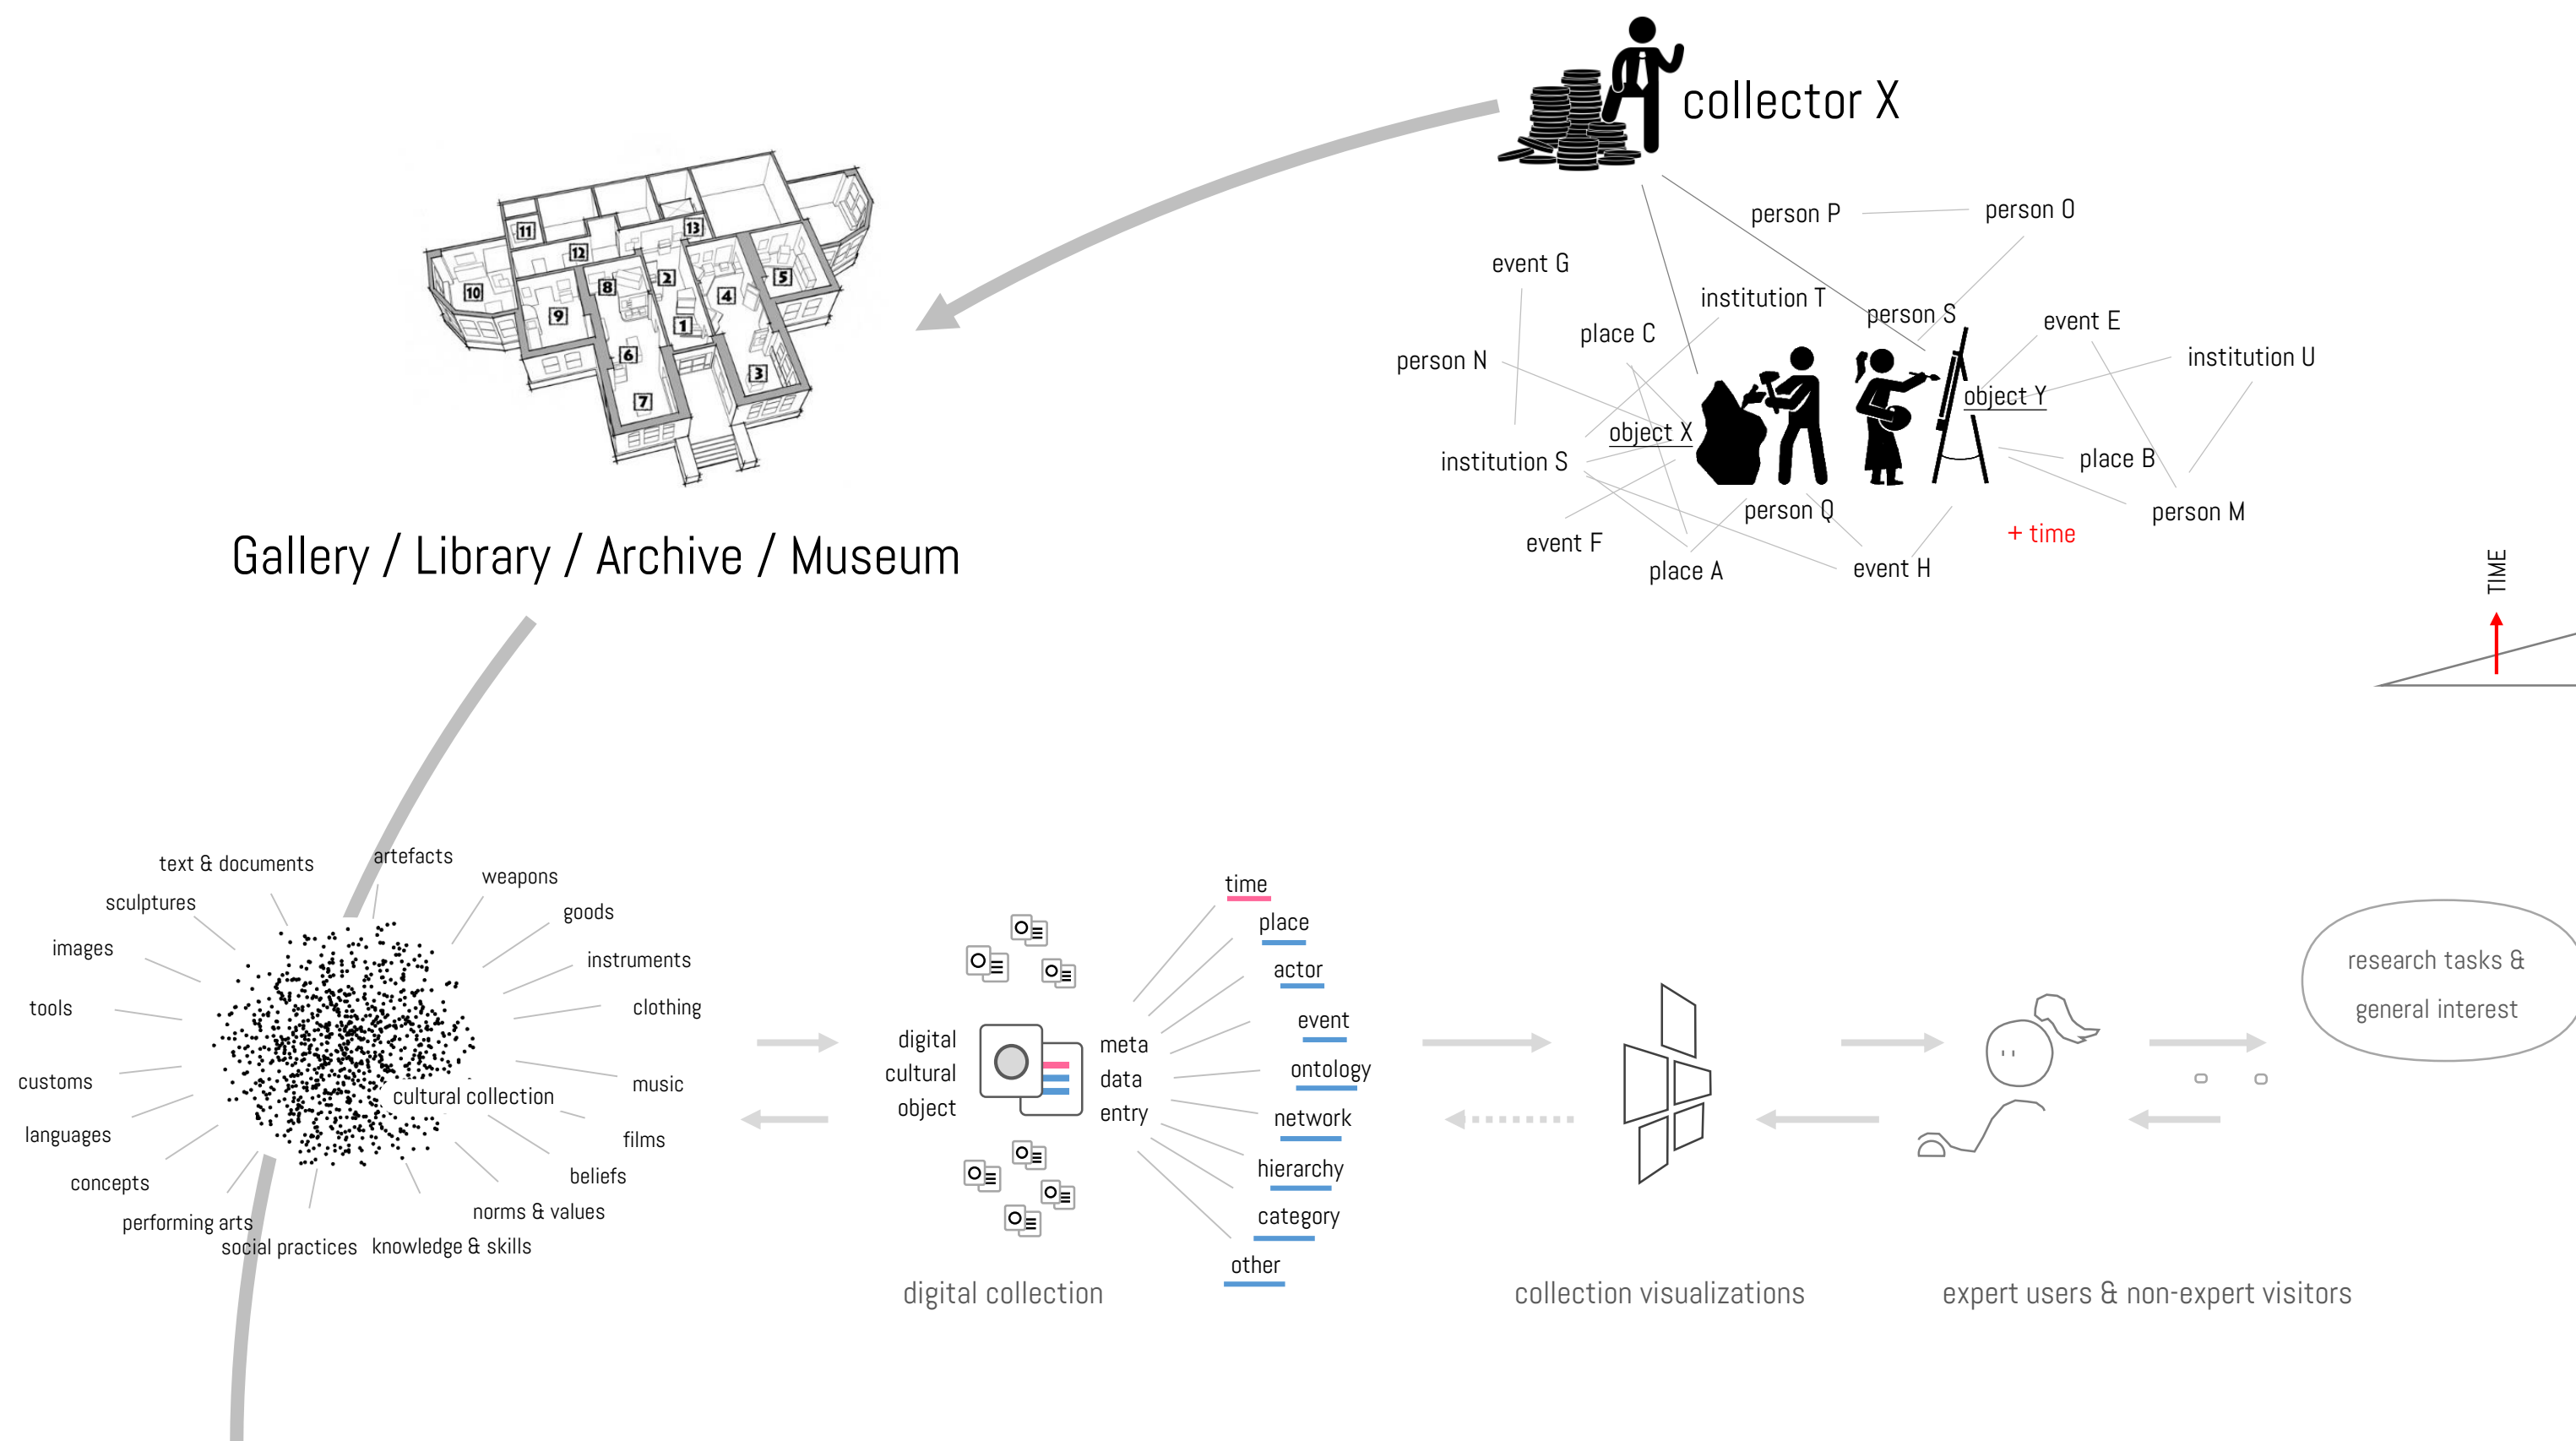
collector X

person P
person O
event G
institution T
person S
event E
institution U
place C
person N
object Y
object X
institution S
place B
person Q
person M
+ time
event F
place A
event H

11 12 13 10 8 2 4 5 9 1 6 3 7

Gallery / Library / Archive / Museum

TIME

text & documents
artefacts
weapons
sculptures
goods
images
instruments
tools
clothing
customs
music
cultural collection
languages
films
concepts
beliefs
performing arts
norms & values
social practices
knowledge & skills

digital cultural object
meta data entry
time
place
actor
event
ontology
network
hierarchy
category
other
digital collection

collection visualizations

expert users & non-expert visitors

research tasks & general interest